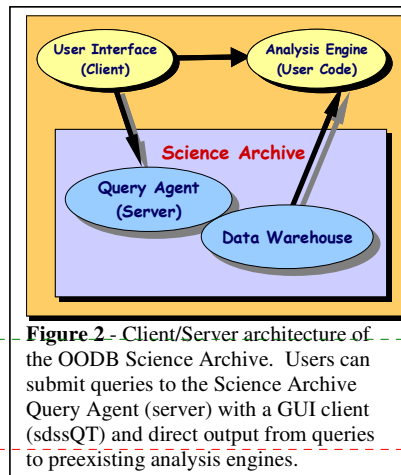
User Interface (Client)

Analysis Engine (User Code)

Science Archive

Query Agent (Server)

Data Warehouse

**Figure 2** - Client/Server architecture of the OODB Science Archive. Users can submit queries to the Science Archive Query Agent (server) with a GUI client (sdssQT) and direct output from queries to preexisting analysis engines.